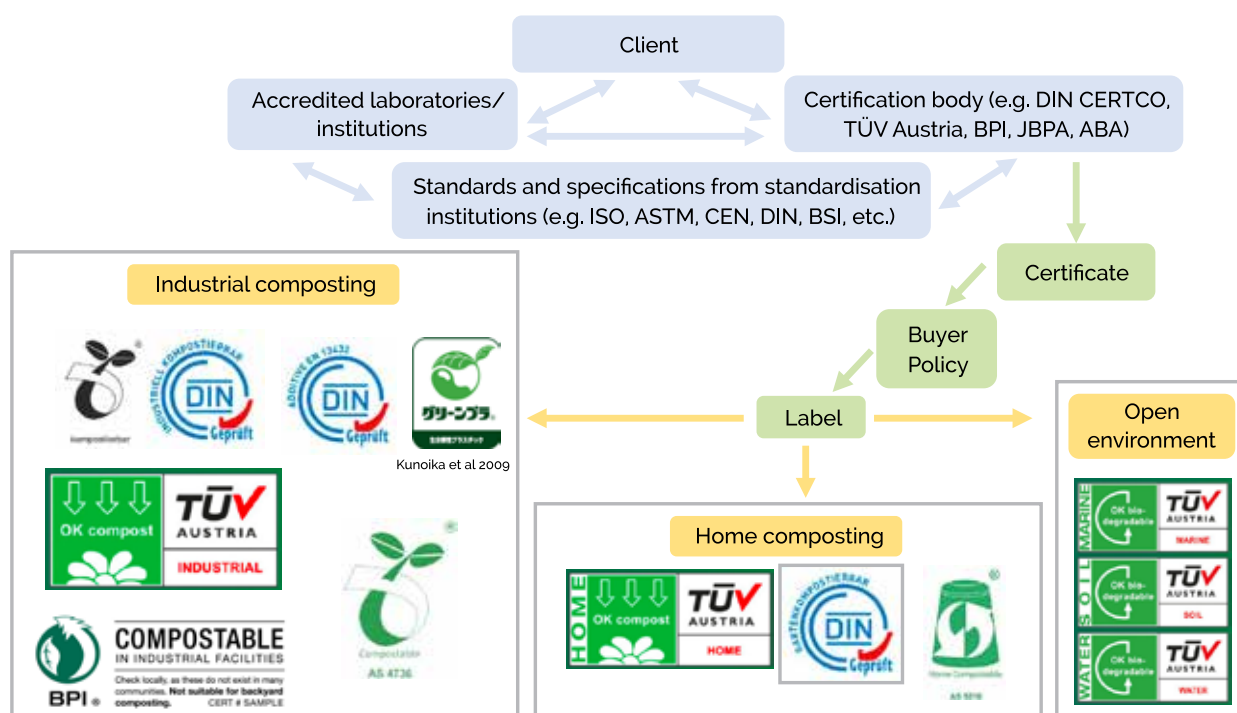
Client

Accredited laboratories/ institutions

Certification body (e.g. DIN CERTCO, TÜV Austria, BPI, JBPA, ABA)

Standards and specifications from standardisation institutions (e.g. ISO, ASTM, CEN, DIN, BSI, etc.)

Certificate

Buyer Policy

Label

Industrial composting

kompostierbar

INDUSTRIELL KOMPOSTIERBAR DIN Geprüft

ADDITIVE EN 13432 DIN Geprüft

グリーンプラ

Kunoika et al 2009

OK compost TÜV AUSTRIA INDUSTRIAL

Compostable AS 4736

BPI COMPOSTABLE IN INDUSTRIAL FACILITIES

Check locally, as these do not exist in many communities. Not suitable for backyard composting. CERT # SAMPLE

Home composting

HOME OK compost TÜV AUSTRIA HOME

GARTENKOMPOSTIERBAR DIN Geprüft

Home Compostable AS 5810

Open environment

MARINE OK biodegradable TÜV AUSTRIA MARINE

SOIL OK biodegradable TÜV AUSTRIA SOIL

WATER OK biodegradable TÜV AUSTRIA WATER